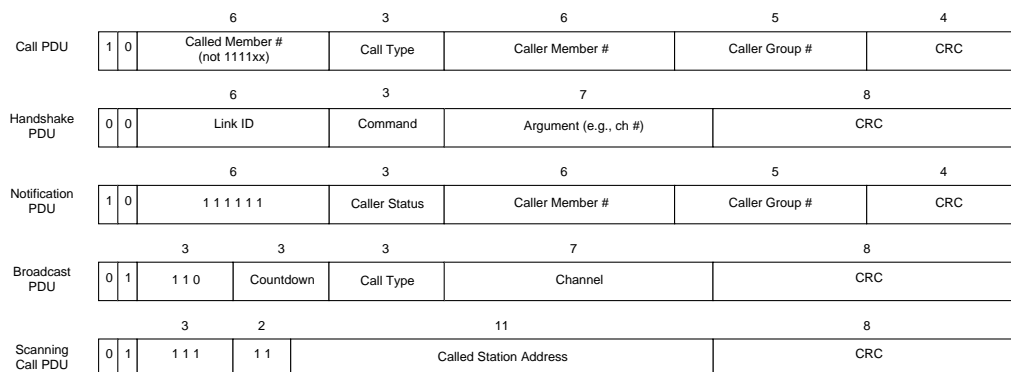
Call PDU

| | | 6 | 3 | 6 | 5 | 4 |
|---|---|---|---|---|---|---|
| 1 | 0 | Called Member # (not 1111xx) | Call Type | Caller Member # | Caller Group # | CRC |

Handshake PDU

| | | 6 | 3 | 7 | 8 |
|---|---|---|---|---|---|
| 0 | 0 | Link ID | Command | Argument (e.g., ch #) | CRC |

Notification PDU

| | | 6 | 3 | 6 | 5 | 4 |
|---|---|---|---|---|---|---|
| 1 | 0 | 1 1 1 1 1 1 | Caller Status | Caller Member # | Caller Group # | CRC |

Broadcast PDU

| | | 3 | 3 | 3 | 7 | 8 |
|---|---|---|---|---|---|---|
| 0 | 1 | 1 1 0 | Countdown | Call Type | Channel | CRC |

Scanning Call PDU

| | | 3 | 2 | 11 | 8 |
|---|---|---|---|---|---|
| 0 | 1 | 1 1 1 | 1 1 | Called Station Address | CRC |